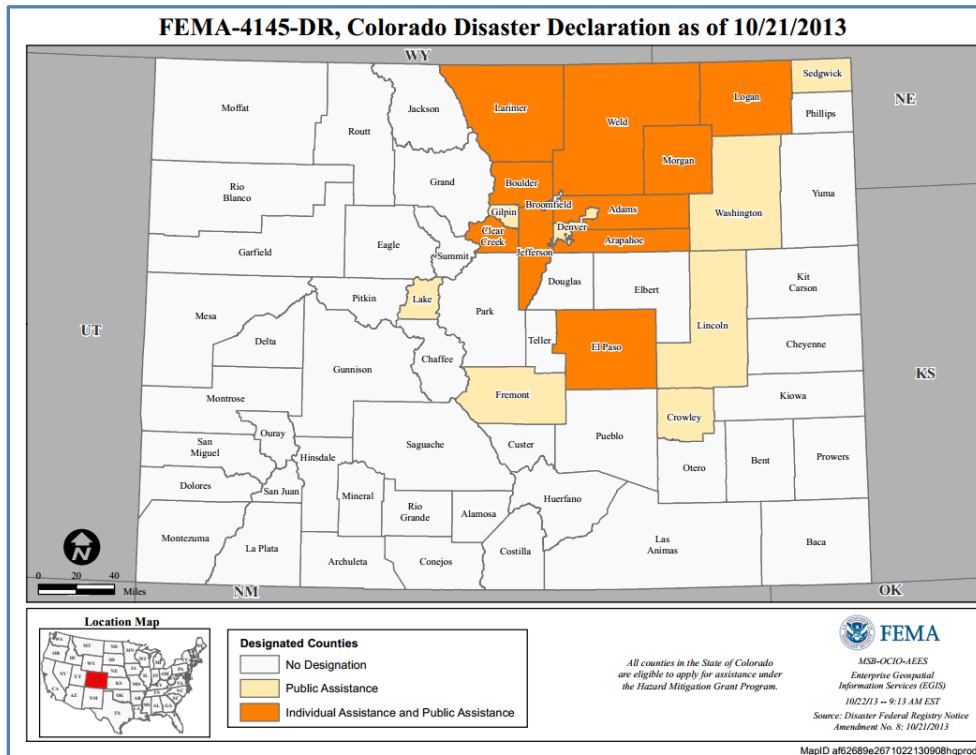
FEMA-4145-DR, Colorado Disaster Declaration as of 10/21/2013

WY

NE

UT

KS

NM

OK

Moffat

Routt

Jackson

Larimer

Weld

Logan

Sedgwick

Phillips

Rio Blanco

Grand

Boulder

Morgan

Yuma

Gilpin

Broomfield

Adams

Washington

Clear Creek

Denver

Arapahoe

Garfield

Eagle

Summit

Jefferson

Douglas

Elbert

Kit Carson

Pitkin

Lake

Mesa

Park

Lincoln

Delta

Teller

El Paso

Cheyenne

Chaffee

Gunnison

Montrose

Fremont

Kiowa

Crowley

Ouray

San Miguel

Hinsdale

Saguache

Custer

Pueblo

Otero

Bent

Prowers

Dolores

San Juan

Mineral

Rio Grande

Alamosa

Huerfano

Montezuma

La Plata

Archuleta

Conejos

Costilla

Las Animas

Baca

0 20 40 Miles

Location Map

Designated Counties

No Designation

Public Assistance

Individual Assistance and Public Assistance

All counties in the State of Colorado are eligible to apply for assistance under the Hazard Mitigation Grant Program.

FEMA

MSB-OCIO-AEES
Enterprise Geospatial Information Services (EGIS)

10/22/13 -- 9:13 AM EST

Source: Disaster Federal Registry Notice Amendment No. 8: 10/21/2013

MapID af62689e2671022130908hqprod